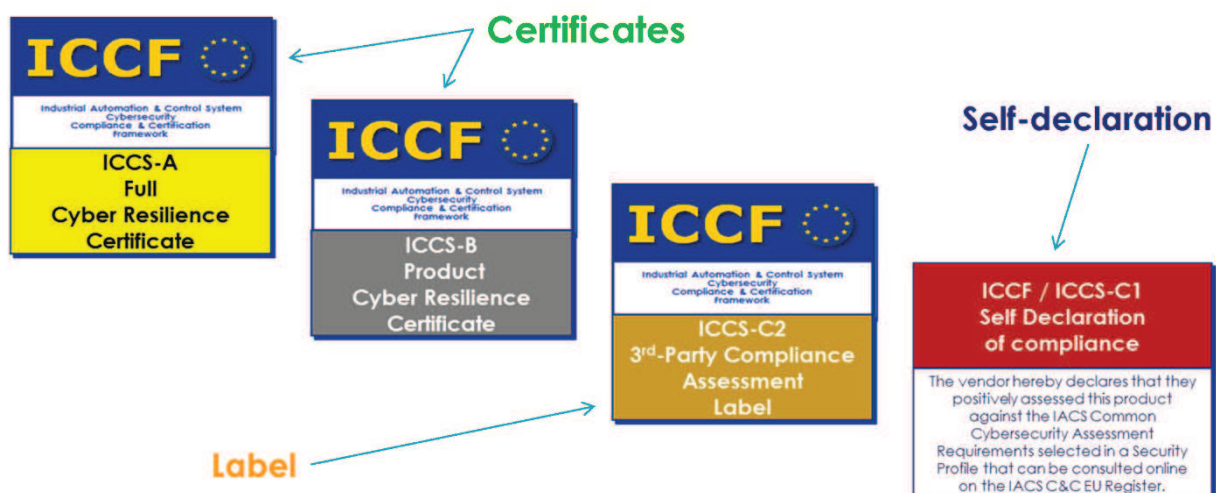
Certificates

ICCF

Industrial Automation & Control System Cybersecurity Compliance & Certification Framework

ICCS-A
Full
Cyber Resilience
Certificate

ICCF

Industrial Automation & Control System Cybersecurity Compliance & Certification Framework

ICCS-B
Product
Cyber Resilience
Certificate

ICCF

Industrial Automation & Control System Cybersecurity Compliance & Certification Framework

ICCS-C2
3$^{rd}$-Party Compliance
Assessment
Label

Self-declaration

ICCF / ICCS-C1
Self Declaration
of compliance

The vendor hereby declares that they positively assessed this product against the IACS Common Cybersecurity Assessment Requirements selected in a Security Profile that can be consulted online on the IACS C&C EU Register.

Label